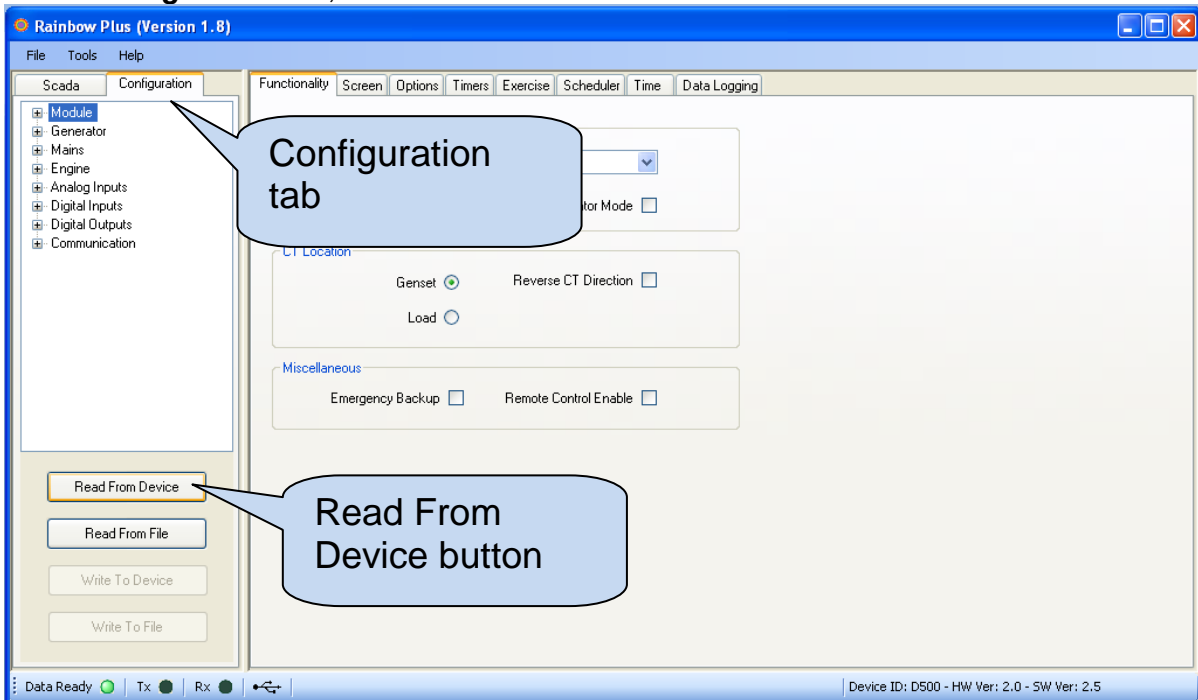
Rainbow Plus (Version 1.8)

File Tools Help

Scada Configuration

Module
Generator
Mains
Engine
Analog Inputs
Digital Inputs
Digital Outputs
Communication

Read From Device

Read From File

Write To Device

Write To File

Functionality Screen Options Timers Exercise Scheduler Time Data Logging

Configuration tab

tor Mode

CT Location

Genset

Reverse CT Direction

Load

Miscellaneous

Emergency Backup

Remote Control Enable

Read From Device button

Data Ready | Tx | Rx |

Device ID: D500 - HW Ver: 2.0 - SW Ver: 2.5